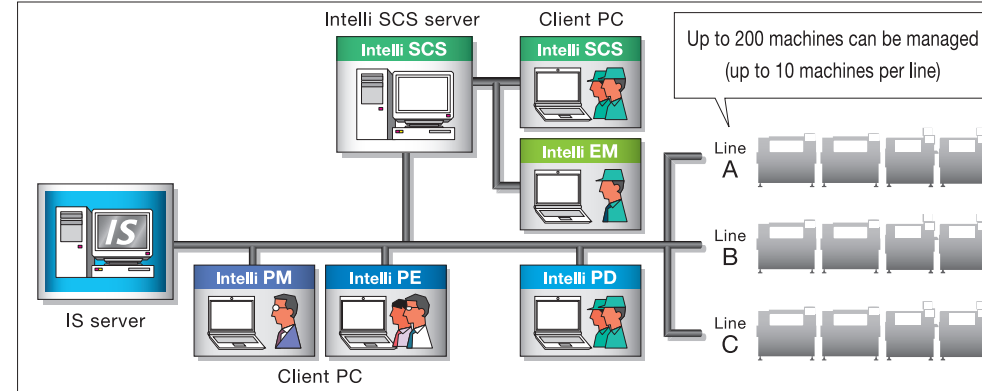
Intelli SCS server

Intelli SCS

Client PC

Intelli SCS

Up to 200 machines can be managed
(up to 10 machines per line)

Intelli EM

Line
A

IS

IS server

Line
B

Intelli PM

Intelli PE

Intelli PD

Line
C

Client PC